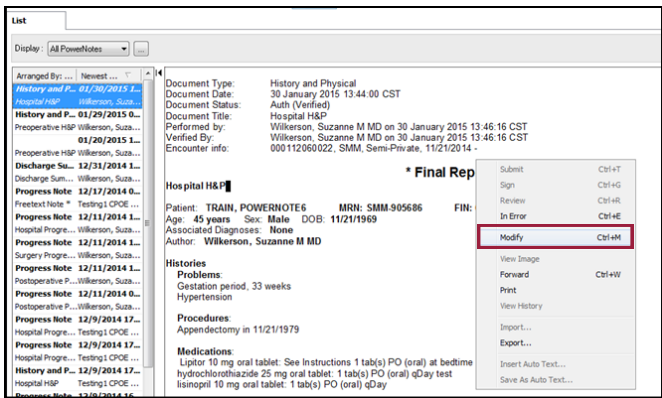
List

Display : All PowerNotes ...

Arranged By: ... Newest ...

History and P... 01/30/2015 1...
Hospital H&P Wilkerson, Suza...
History and P... 01/29/2015 0...
Preoperative H&P Wilkerson, Suzanne...
01/20/2015 1...
Preoperative H&P Wilkerson, Suza...
Discharge Su... 12/31/2014 1...
Discharge Sum... Wilkerson, Suza...
Progress Note 12/17/2014 0...
Freetext Note * Testing1 CPOE ...
Progress Note 12/11/2014 1...
Hospital Progre... Wilkerson, Suza...
Progress Note 12/11/2014 1...
Surgery Progre... Wilkerson, Suza...
Progress Note 12/11/2014 0...
Postoperative P... Wilkerson, Suza...
Progress Note 12/11/2014 0...
Postoperative P... Wilkerson, Suza...
Progress Note 12/9/2014 17...
Hospital Progre... Testing1 CPOE ...
Progress Note 12/9/2014 17...
Hospital Progre... Testing1 CPOE ...
History and P... 12/9/2014 17...
Hospital H&P Testing1 CPOE ...
Progress Note 12/9/2014 17...

Document Type: History and Physical
Document Date: 30 January 2015 13:44:00 CST
Document Status: Auth (Verified)
Document Title: Hospital H&P
Performed by: Wilkerson, Suzanne M MD on 30 January 2015 13:46:16 CST
Verified By: Wilkerson, Suzanne M MD on 30 January 2015 13:46:16 CST
Encounter info: 000112060022, SMM, Semi-Private, 11/21/2014 -

* Final Rep

Hospital H&P

Patient: TRAIN, POWERNOTE6 MRN: SMM-905686 FIN:
Age: 45 years Sex: Male DOB: 11/21/1969
Associated Diagnoses: None
Author: Wilkerson, Suzanne M MD

Histories
Problems:
Gestation period, 33 weeks
Hypertension

Procedures:
Appendectomy in 11/21/1979

Medications:
Lipitor 10 mg oral tablet: See Instructions 1 tab(s) PO (oral) at bedtime
hydrochlorothiazide 25 mg oral tablet: 1 tab(s) PO (oral) qDay test
lisinopril 10 mg oral tablet: 1 tab(s) PO (oral) qDay

Submit Ctrl+T
Sign Ctrl+G
Review Ctrl+R
In Error Ctrl+E
Modify Ctrl+M
View Image
Forward Ctrl+W
Print
View History
Import...
Export...
Insert Auto Text...
Save As Auto Text...